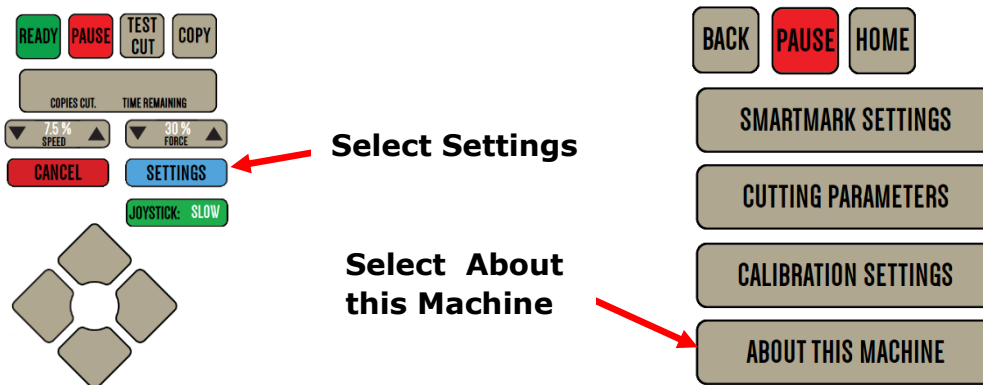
READY PAUSE TEST CUT COPY

COPIES CUT. TIME REMAINING

7.5 % SPEED

30 % FORCE

CANCEL

SETTINGS

JOYSTICK: SLOW

Select Settings

Select About this Machine

BACK PAUSE HOME

SMARTMARK SETTINGS

CUTTING PARAMETERS

CALIBRATION SETTINGS

ABOUT THIS MACHINE